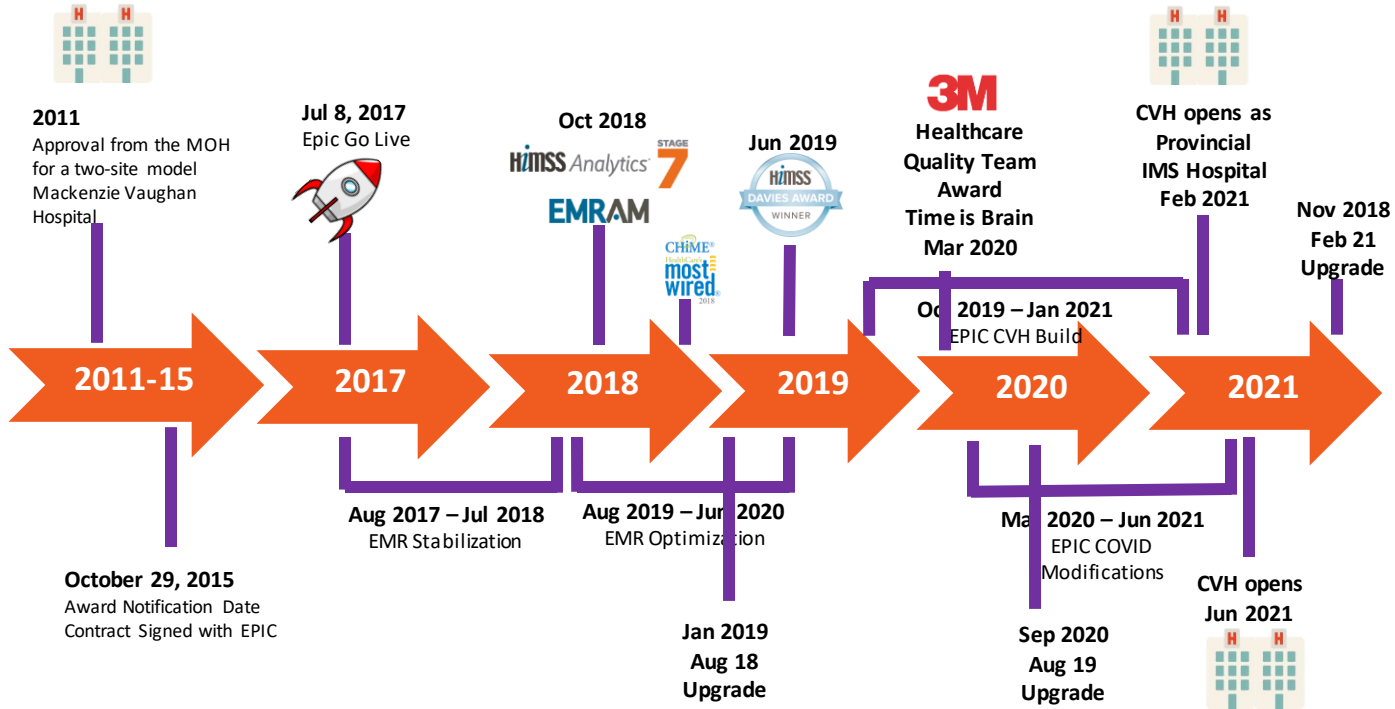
H H

2011
Approval from the MOH for a two-site model Mackenzie Vaughan Hospital

Jul 8, 2017
Epic Go Live

Oct 2018
HIMSS Analytics STAGE 7
EMRAM

CHIME HealthCare's most wired 2018

Jun 2019
HIMSS DAVIES AWARD WINNER

3M
Healthcare Quality Team Award Time is Brain Mar 2020

H H

CVH opens as Provincial IMS Hospital Feb 2021

Nov 2018 Feb 21 Upgrade

Oct 2019 – Jan 2021
EPIC CVH Build

2011-15

2017

2018

2019

2020

2021

Aug 2017 – Jul 2018
EMR Stabilization

Aug 2019 – Jun 2020
EMR Optimization

Mar 2020 – Jun 2021
EPIC COVID Modifications

October 29, 2015
Award Notification Date
Contract Signed with EPIC

Jan 2019
Aug 18
Upgrade

Sep 2020
Aug 19
Upgrade

CVH opens
Jun 2021

H H